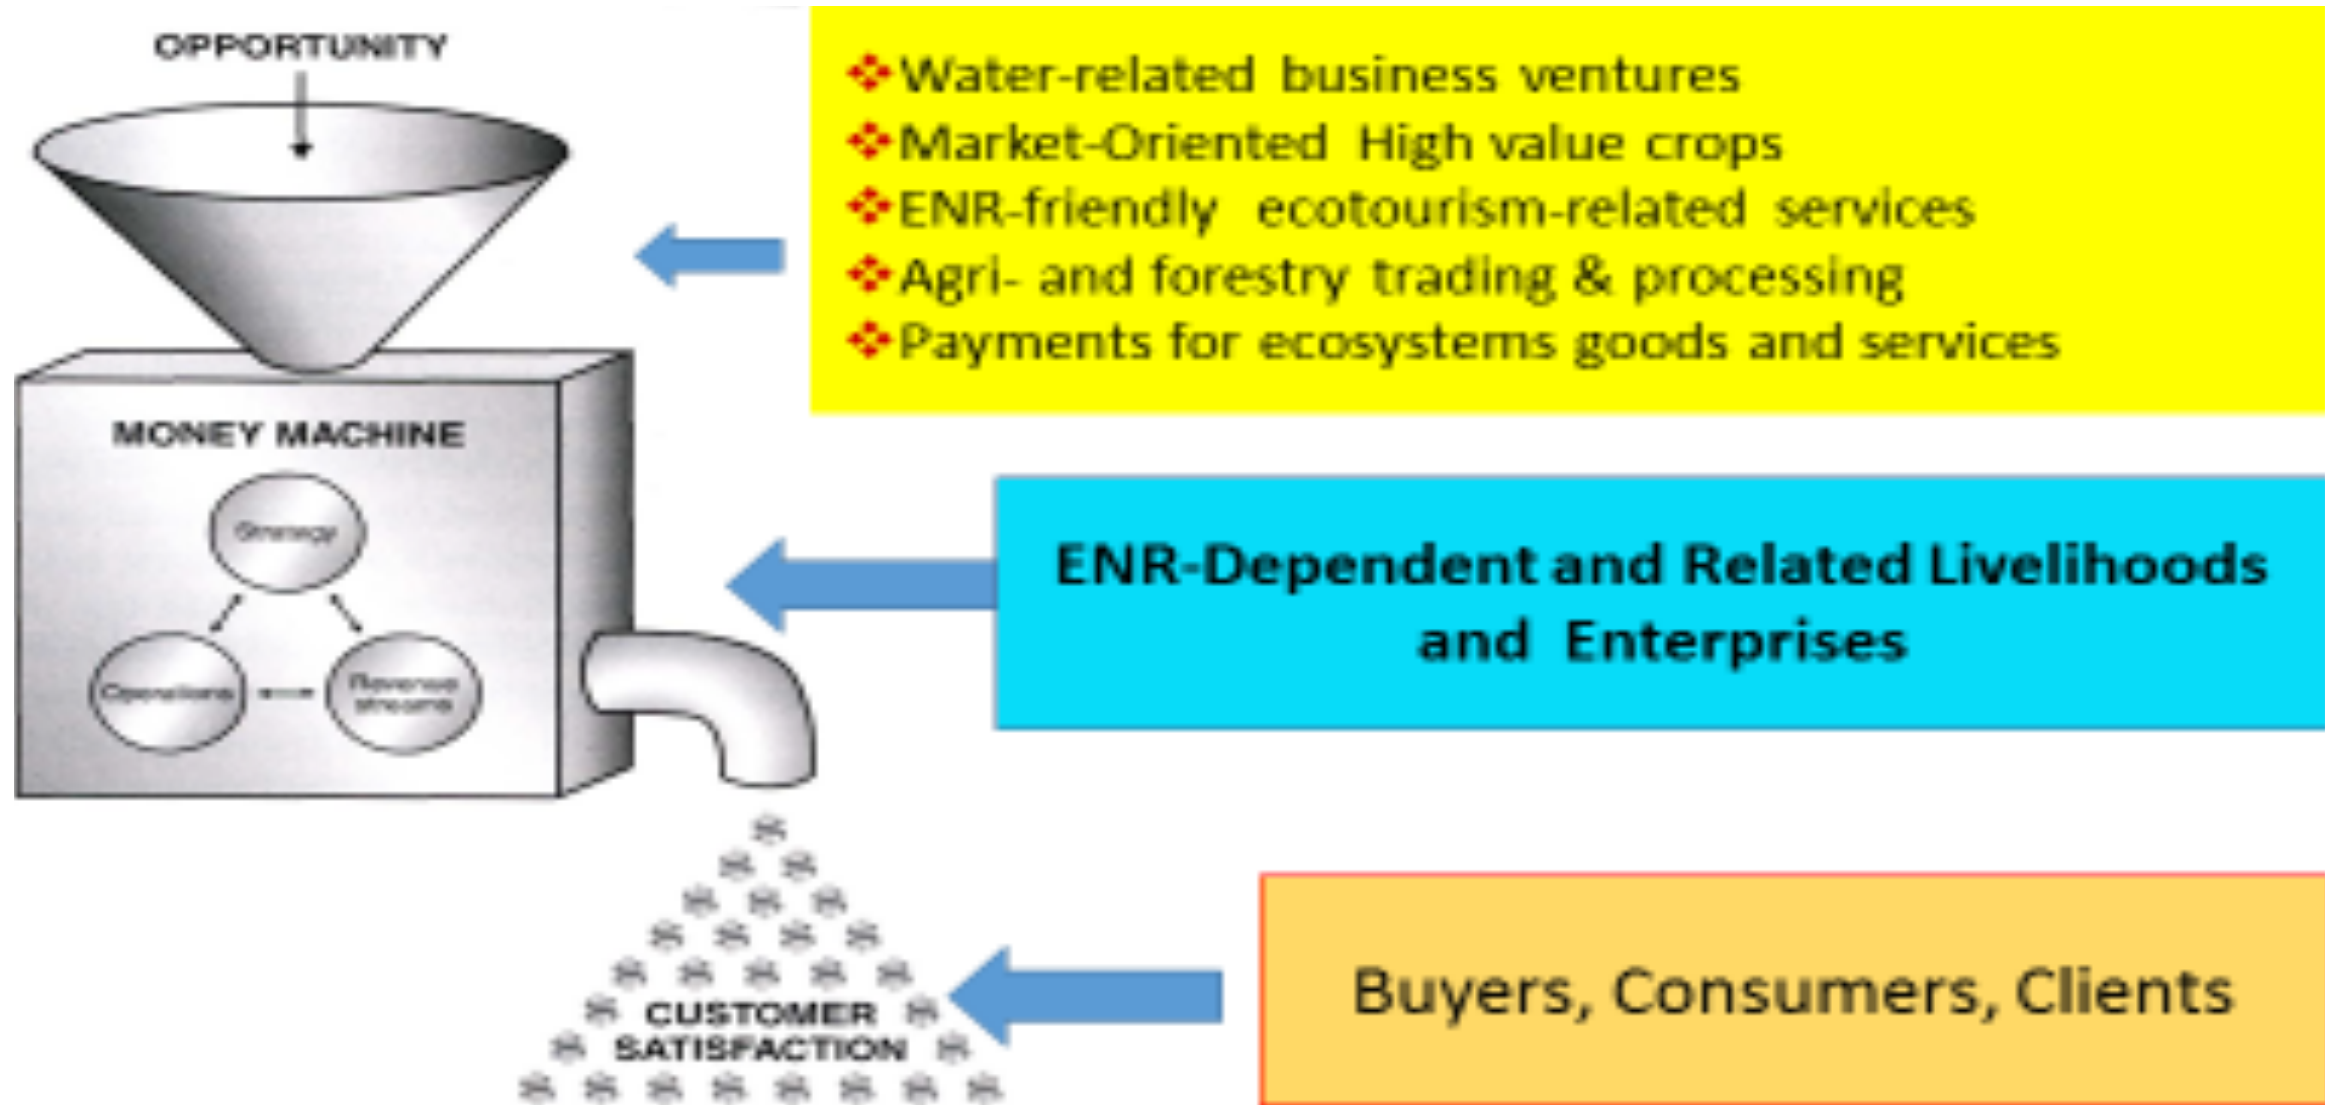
OPPORTUNITY

MONEY MACHINE

Strategy

Operations

Revenue streams

CUSTOMER SATISFACTION

Water-related business ventures
Market-Oriented High value crops
ENR-friendly ecotourism-related services
Agri- and forestry trading & processing
Payments for ecosystems goods and services

ENR-Dependent and Related Livelihoods and Enterprises

Buyers, Consumers, Clients